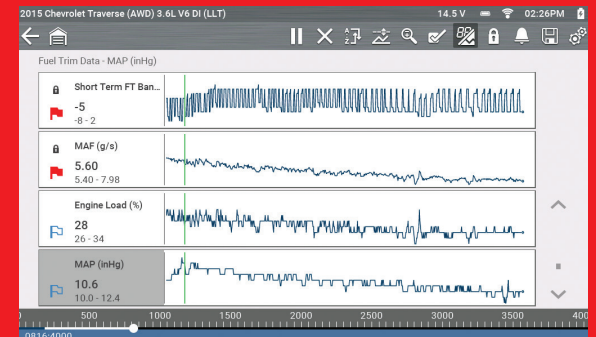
2015 Chevrolet Traverse (AWD) 3.6L V6 DI (LLT)
14.5 V
02:26PM

Fuel Trim Data - MAP (inHg)

Short Term FT Ban...
-5
-8 - 2

MAF (g/s)
5.60
5.40 - 7.98

Engine Load (%)
28
26 - 34

MAP (inHg)
10.6
10.0 - 12.4

0
500
1000
1500
2000
2500
3000
3500
400
0816/4000